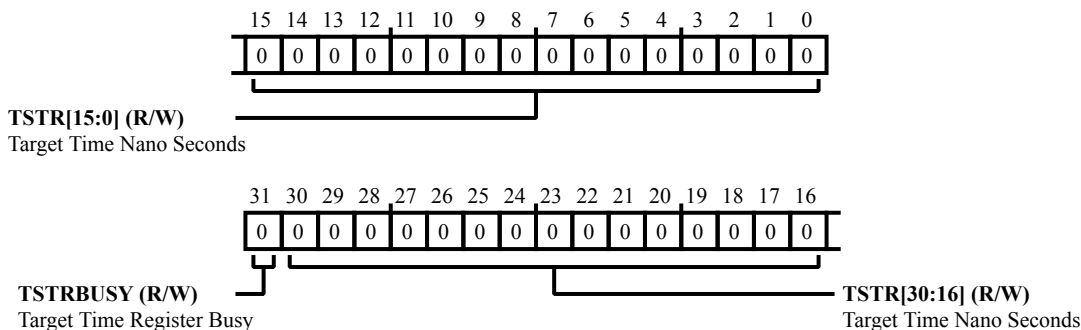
15 14 13 12 11 10 9 8 7 6 5 4 3 2 1 0

| 0 | 0 | 0 | 0 | 0 | 0 | 0 | 0 | 0 | 0 | 0 | 0 | 0 | 0 | 0 | 0 |

**TSTR[15:0] (R/W)**
Target Time Nano Seconds

31 30 29 28 27 26 25 24 23 22 21 20 19 18 17 16

| 0 | 0 | 0 | 0 | 0 | 0 | 0 | 0 | 0 | 0 | 0 | 0 | 0 | 0 | 0 | 0 |

**TSTRBUSY (R/W)**
Target Time Register Busy

**TSTR[30:16] (R/W)**
Target Time Nano Seconds